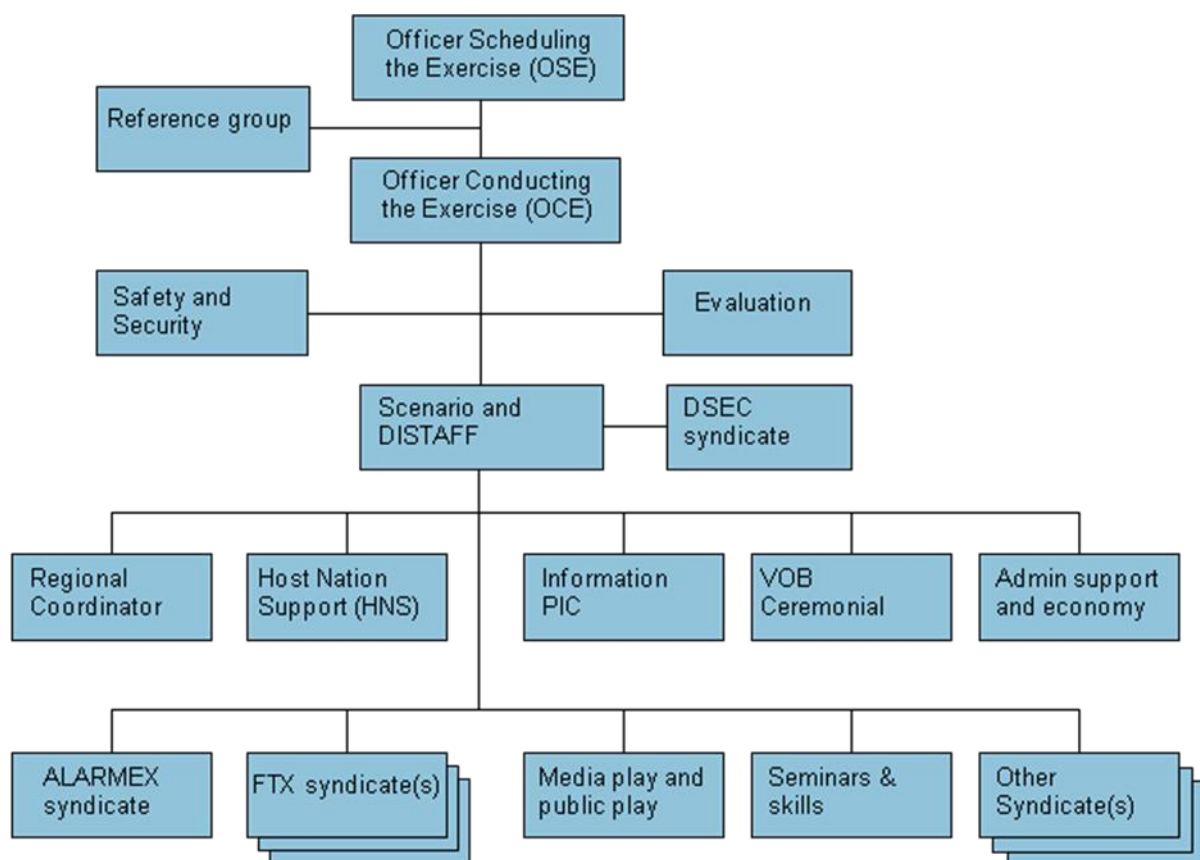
Officer Scheduling the Exercise (OSE)

Reference group

Officer Conducting the Exercise (OCE)

Safety and Security

Evaluation

Scenario and DISTAFF

DSEC syndicate

Regional Coordinator

Host Nation Support (HNS)

Information PIC

VOB Ceremonial

Admin support and economy

ALARMEX syndicate

FTX syndicate(s)

Media play and public play

Seminars & skills

Other Syndicate(s)